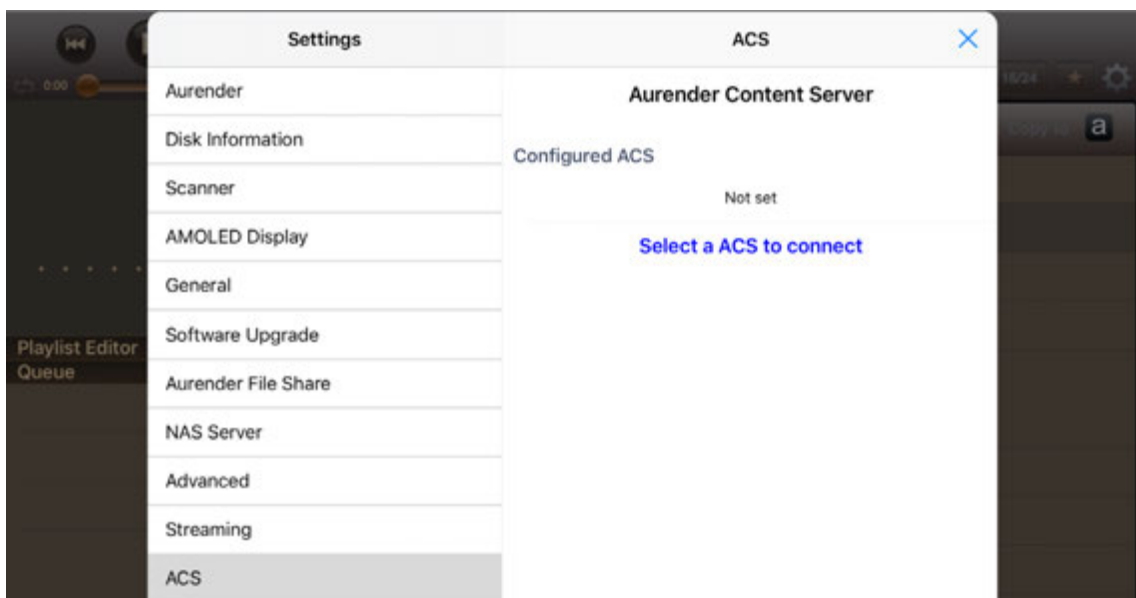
0:00

Playlist Editor
Queue

Settings

Aurender

Disk Information

Scanner

AMOLED Display

General

Software Upgrade

Aurender File Share

NAS Server

Advanced

Streaming

ACS

ACS

Aurender Content Server

Configured ACS

Not set

Select a ACS to connect

16/24

Copy to

a